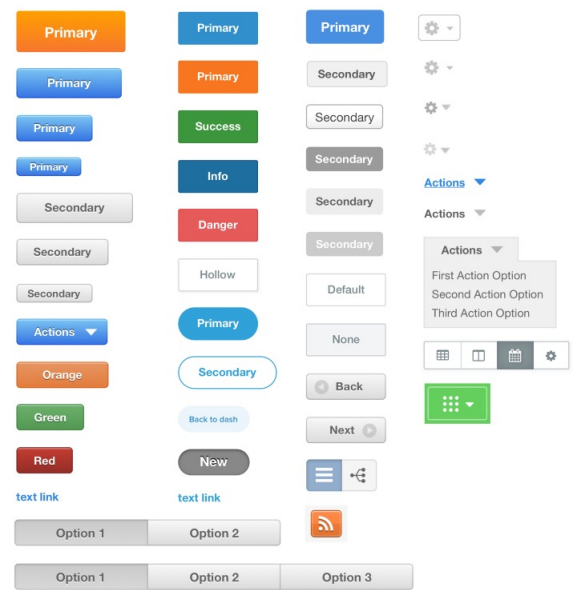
Primary
Primary
Primary
Primary
Secondary
Secondary
Secondary
Actions
Orange
Green
Red
text link

Primary
Primary
Success
Info
Danger
Hollow
Primary
Secondary
Back to dash
New
text link

Primary
Secondary
Secondary
Secondary
Secondary
Secondary
Default
None
Back
Next

Actions
Actions
Actions
First Action Option
Second Action Option
Third Action Option

| Option 1 | Option 2 |
|---|---|

| Option 1 | Option 2 | Option 3 |
|---|---|---|